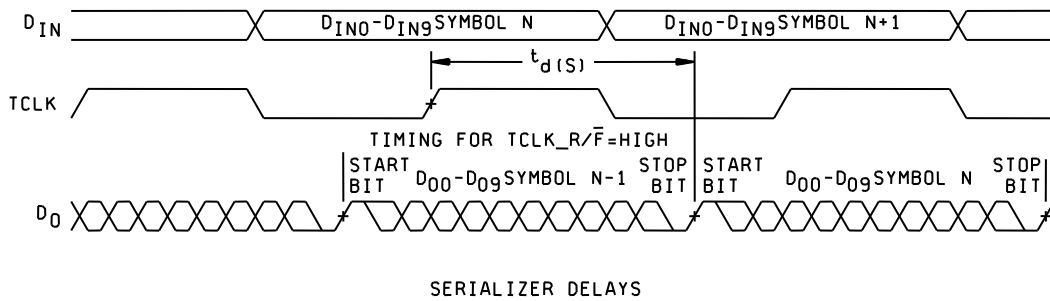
$D_{IN}$

$D_{IN0}$-$D_{IN9}$ SYMBOL N

$D_{IN0}$-$D_{IN9}$ SYMBOL N+1

$t_{d(S)}$

TCLK

TIMING FOR TCLK_R/$\overline{F}$=HIGH

START BIT

$D_{O0}$-$D_{O9}$ SYMBOL N-1

STOP BIT

START BIT

$D_{O0}$-$D_{O9}$ SYMBOL N

STOP BIT

$D_O$

SERIALIZER DELAYS